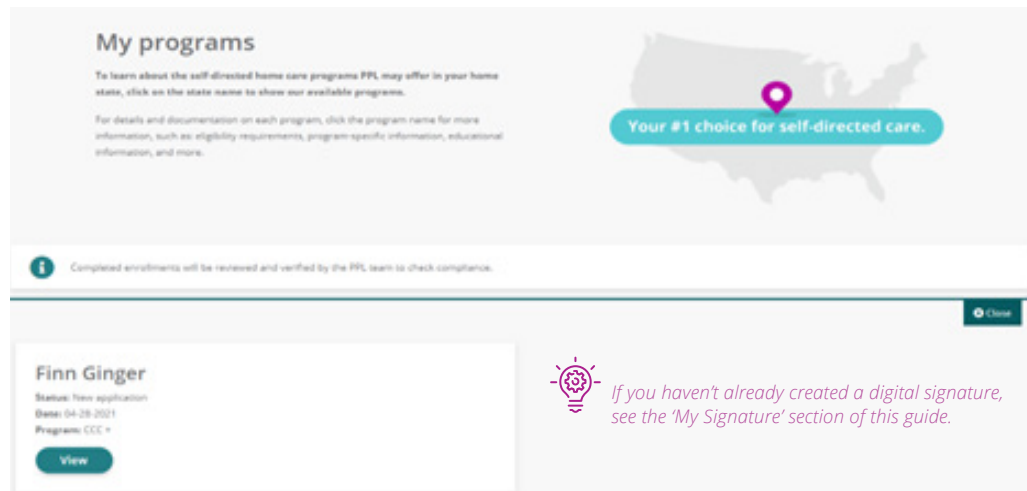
My programs

To learn about the self-directed home care programs PPL may offer in your home state, click on the state name to show our available programs.

For details and documentation on each program, click the program name for more information, such as: eligibility requirements, program-specific information, educational information, and more.

Your #1 choice for self-directed care.

Completed enrollments will be reviewed and verified by the PPL team to check compliance.

Close

Finn Ginger

Status: New application

Date: 04-28-2021

Program: CCC +

View

If you haven't already created a digital signature, see the 'My Signature' section of this guide.